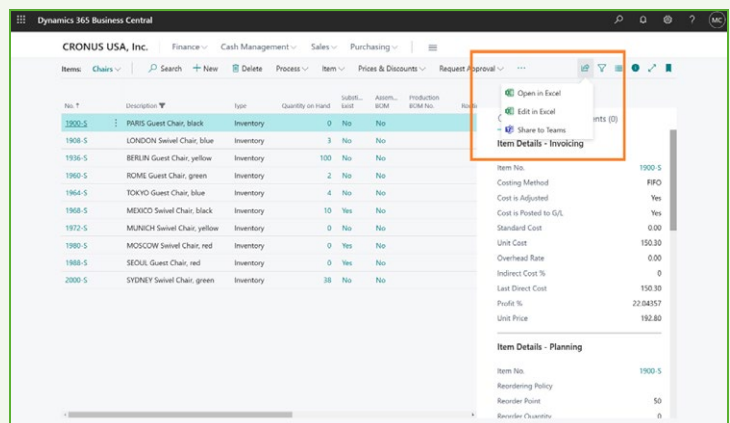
Dynamics 365 Business Central

MC

CRONUS USA, Inc.   Finance   Cash Management   Sales   Purchasing

Items: Chairs   Search   + New   Delete   Process   Item   Prices & Discounts   Request Approval   ···

Open in Excel
Edit in Excel
Share to Teams

| No. ↑ | Description | Type | Quantity on Hand | Substi... Exist | Assem... BOM | Production BOM No. | Rout... |
|---|---|---|---|---|---|---|---|
| 1900-S | PARIS Guest Chair, black | Inventory | 0 | No | No | | |
| 1908-S | LONDON Swivel Chair, blue | Inventory | 3 | No | No | | |
| 1936-S | BERLIN Guest Chair, yellow | Inventory | 100 | No | No | | |
| 1960-S | ROME Guest Chair, green | Inventory | 2 | No | No | | |
| 1964-S | TOKYO Guest Chair, blue | Inventory | 4 | No | No | | |
| 1968-S | MEXICO Swivel Chair, black | Inventory | 10 | Yes | No | | |
| 1972-S | MUNICH Swivel Chair, yellow | Inventory | 0 | No | No | | |
| 1980-S | MOSCOW Swivel Chair, red | Inventory | 0 | Yes | No | | |
| 1988-S | SEOUL Guest Chair, red | Inventory | 0 | Yes | No | | |
| 2000-S | SYDNEY Swivel Chair, green | Inventory | 38 | No | No | | |

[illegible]ents (0)

Item Details - Invoicing

| | |
|---|---|
| Item No. | 1900-S |
| Costing Method | FIFO |
| Cost is Adjusted | Yes |
| Cost is Posted to G/L | Yes |
| Standard Cost | 0.00 |
| Unit Cost | 150.30 |
| Overhead Rate | 0.00 |
| Indirect Cost % | 0 |
| Last Direct Cost | 150.30 |
| Profit % | 22.04357 |
| Unit Price | 192.80 |

Item Details - Planning

| | |
|---|---|
| Item No. | 1900-S |
| Reordering Policy | |
| Reorder Point | 50 |
| Reorder Quantity | 0 |